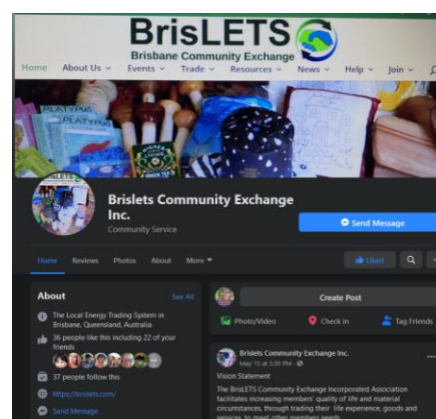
BrisLETS
Brisbane Community Exchange
Home About Us ˅ Events ˅ Trade ˅ Resources ˅ News ˅ Help ˅ Join ˅

PLATYPUS

Brislets Community Exchange Inc.
Community Service
Send Message

Home Reviews Photos About More ▾
Liked

About
See All
The Local Energy Trading System in Brisbane, Queensland, Australia
36 people like this including 22 of your friends
37 people follow this
https://brislets.com/
Send Message

Create Post
Photo/Video Check in Tag Friends

Brislets Community Exchange Inc.
May 15 at 3:30 PM
Vision Statement
The BrisLETS Community Exchange Incorporated Association facilitates increasing members' quality of life and material circumstances, through trading their life experience, goods and services to meet other members needs.